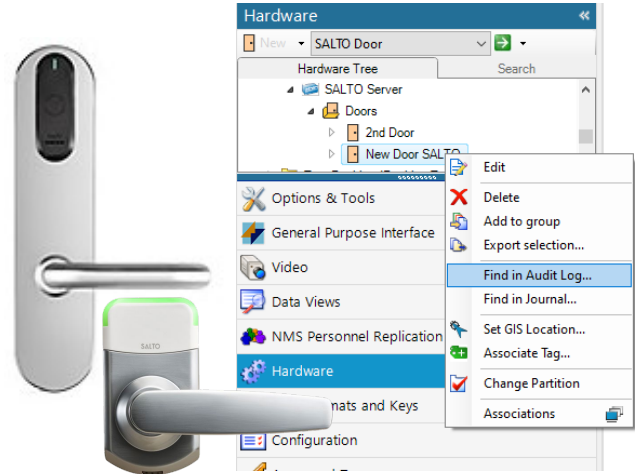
Hardware

New

SALTO Door

Hardware Tree

Search

SALTO Server

Doors

2nd Door

New Door SALTO

Options & Tools

General Purpose Interface

Video

Data Views

NMS Personnel Replication

Hardware

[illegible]mats and Keys

Configuration

Edit

Delete

Add to group

Export selection...

Find in Audit Log...

Find in Journal...

Set GIS Location...

Associate Tag...

Change Partition

Associations

SALTO